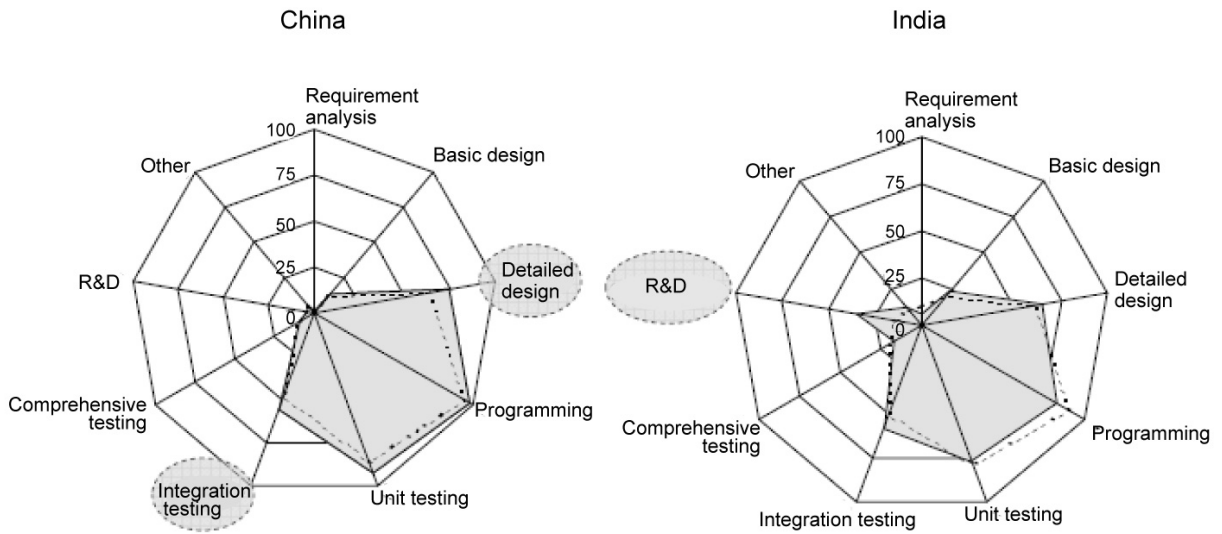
China

Requirement analysis
100
75
50
25
0
Basic design
Detailed design
Programming
Unit testing
Integration testing
Comprehensive testing
R&D
Other

India

Requirement analysis
100
75
50
25
0
Basic design
Detailed design
Programming
Unit testing
Integration testing
Comprehensive testing
R&D
Other